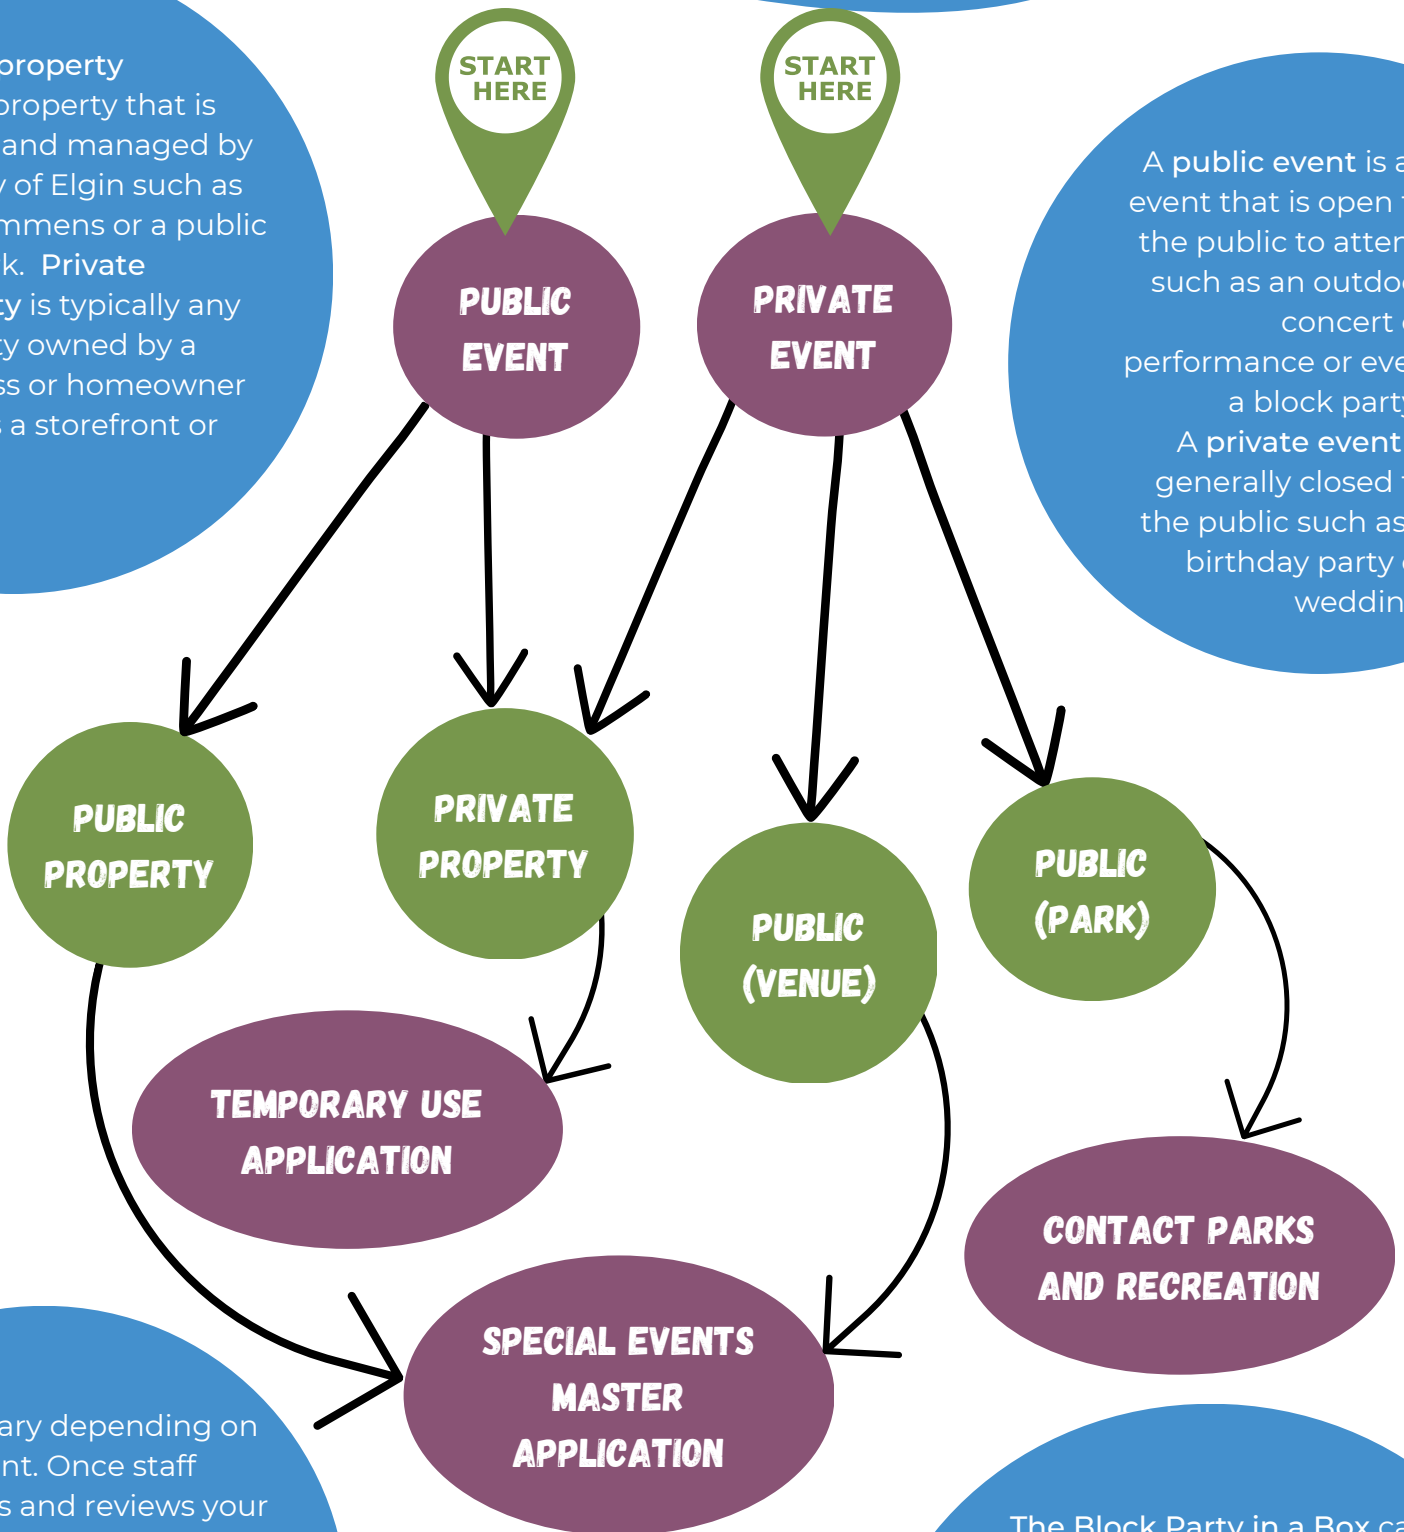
property
property that is
and managed by
of Elgin such as
mmens or a public
k. Private
ty is typically any
ty owned by a
ss or homeowner
a storefront or

START HERE

START HERE

A public event is a
event that is open
the public to atten
such as an outdo
concert
performance or eve
a block party
A private event
generally closed
the public such as
birthday party
weddin

PUBLIC EVENT

PRIVATE EVENT

PUBLIC PROPERTY

PRIVATE PROPERTY

PUBLIC (VENUE)

PUBLIC (PARK)

TEMPORARY USE APPLICATION

CONTACT PARKS AND RECREATION

SPECIAL EVENTS MASTER APPLICATION

ary depending on
nt. Once staff
s and reviews your

The Block Party in a Box ca